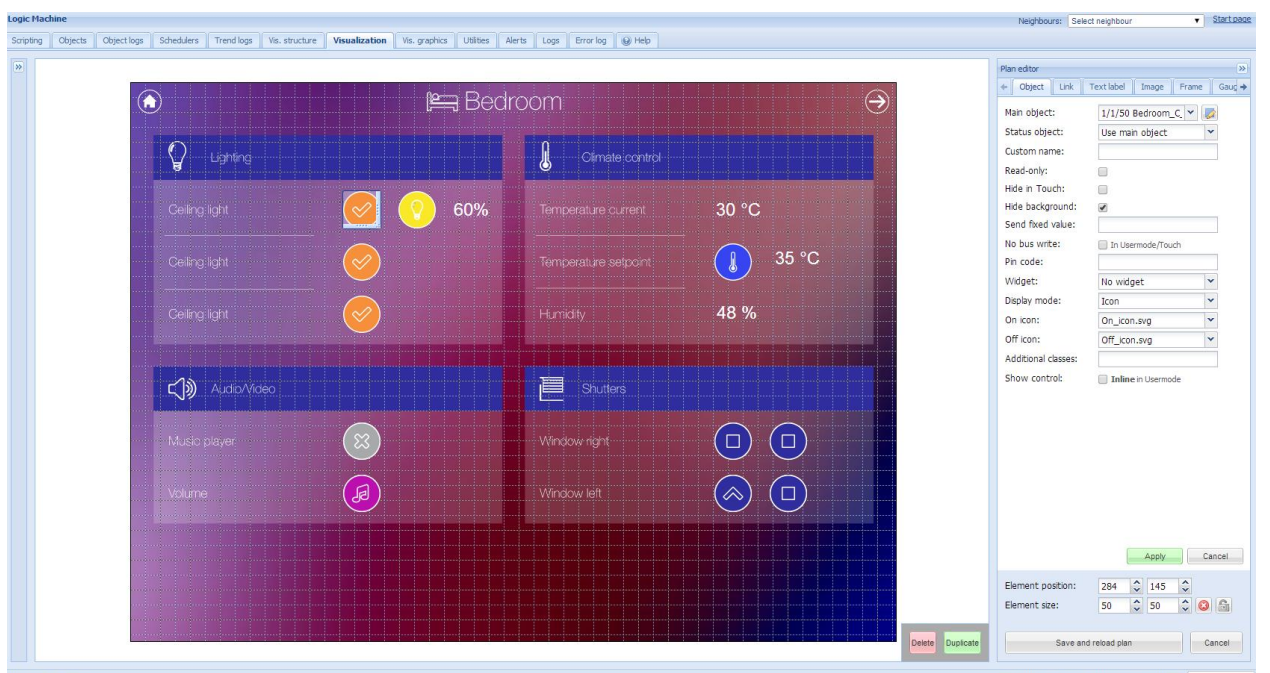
Logic Machine

Neighbours: Select neighbour Start page

Scripting Objects Object logs Schedulers Trend logs Vis. structure Visualization Vis. graphics Utilities Alerts Logs Error log Help

Bedroom

Lighting

Ceiling light 60%

Ceiling light

Ceiling light

Climate control

Temperature current 30 °C

Temperature setpoint 35 °C

Humidity 48 %

Audio/Video

Music player

Volume

Shutters

Window right

Window left

Delete Duplicate

Plan editor

Object Link Text label Image Frame Gaug

Main object: 1/1/50 Bedroom_C

Status object: Use main object

Custom name:

Read-only:

Hide in Touch:

Hide background:

Send fixed value:

No bus write: In Usermode/Touch

Pin code:

Widget: No widget

Display mode: Icon

On icon: On_icon.svg

Off icon: Off_icon.svg

Additional classes:

Show control: Inline in Usermode

Apply Cancel

Element position: 284 145

Element size: 50 50

Save and reload plan Cancel